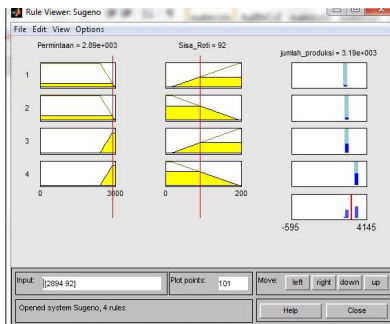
Rule Viewer: Sugeno
File Edit View Options
Permintaan = 2.89e+003
Sisa_Roti = 92
jumlah_produksi = 3.19e+003
1
2
3
4
0
3000
0
200
-595
4145
Input: [2894 92]
Plot points: 101
Move: left right down up
Opened system Sugeno, 4 rules
Help
Close